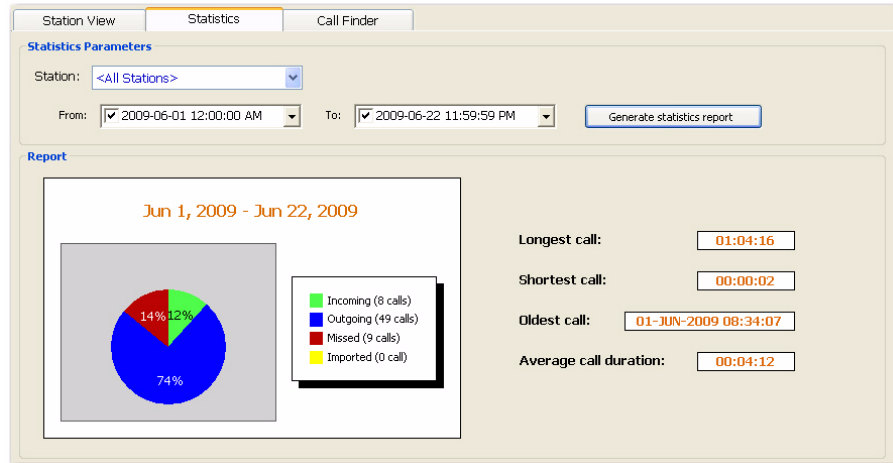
Station View | Statistics | Call Finder

Statistics Parameters

Station: <All Stations>

From: 2009-06-01 12:00:00 AM To: 2009-06-22 11:59:59 PM Generate statistics report

Report

Jun 1, 2009 - Jun 22, 2009

14% 12%

74%

Incoming (8 calls)
Outgoing (49 calls)
Missed (9 calls)
Imported (0 call)

Longest call: 01:04:16

Shortest call: 00:00:02

Oldest call: 01-JUN-2009 08:34:07

Average call duration: 00:04:12